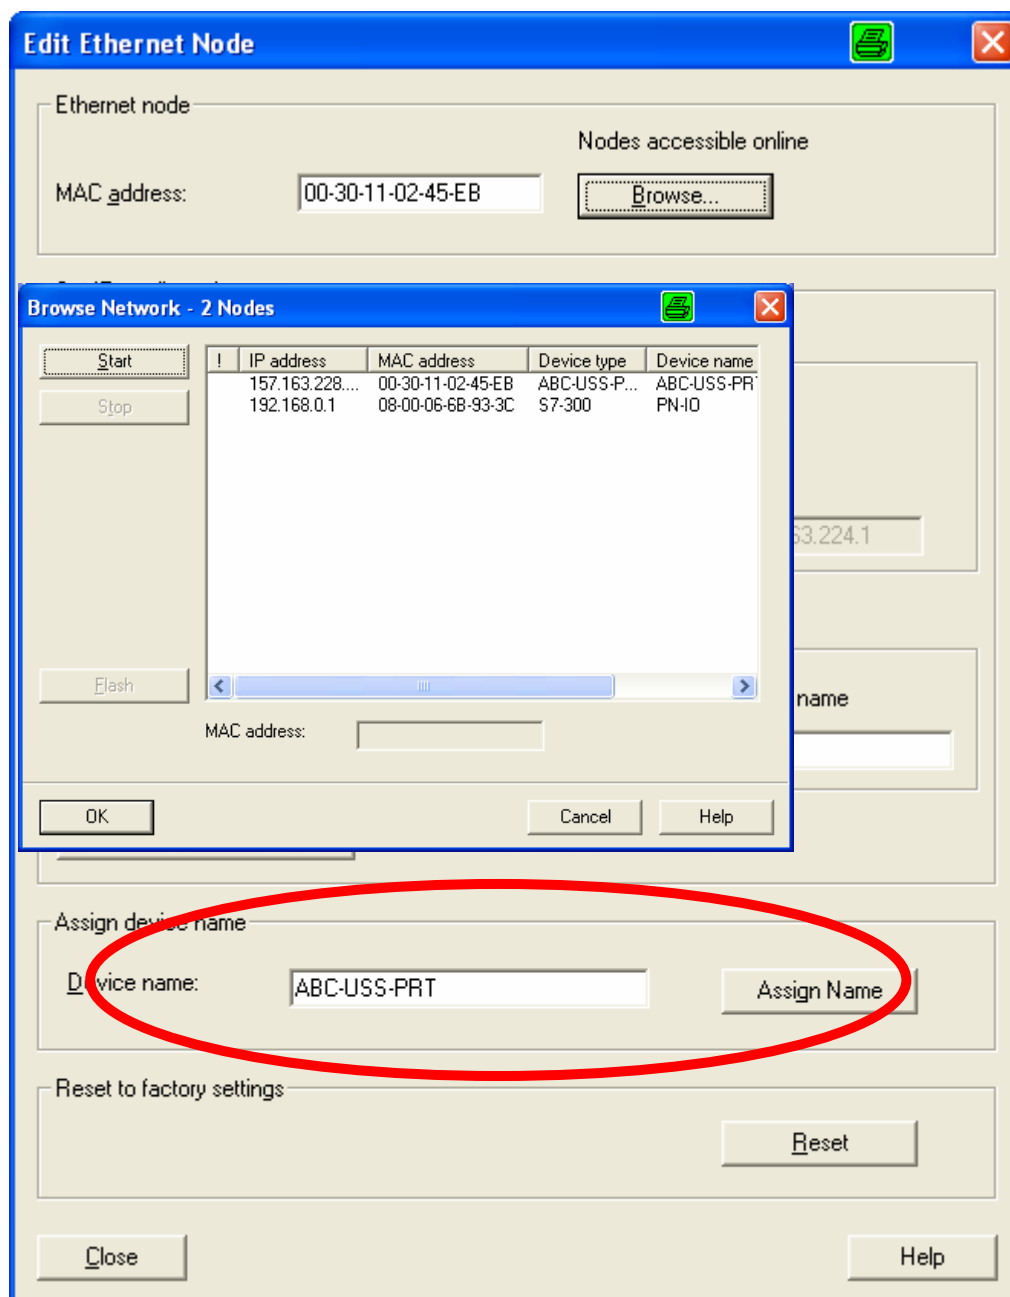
Edit Ethernet Node

Ethernet node

Nodes accessible online

MAC address: 00-30-11-02-45-EB

Browse...

Browse Network - 2 Nodes

Start

Stop

Flash

| ! | IP address | MAC address | Device type | Device name |
|---|---|---|---|---|
| | 157.163.228.... | 00-30-11-02-45-EB | ABC-USS-P... | ABC-USS-PR |
| | 192.168.0.1 | 08-00-06-6B-93-3C | S7-300 | PN-IO |

MAC address:

OK

Cancel

Help

63.224.1

name

Assign de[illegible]e name

D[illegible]vice name: ABC-USS-PRT

Assign Name

Reset to factory settings

Reset

Close

Help